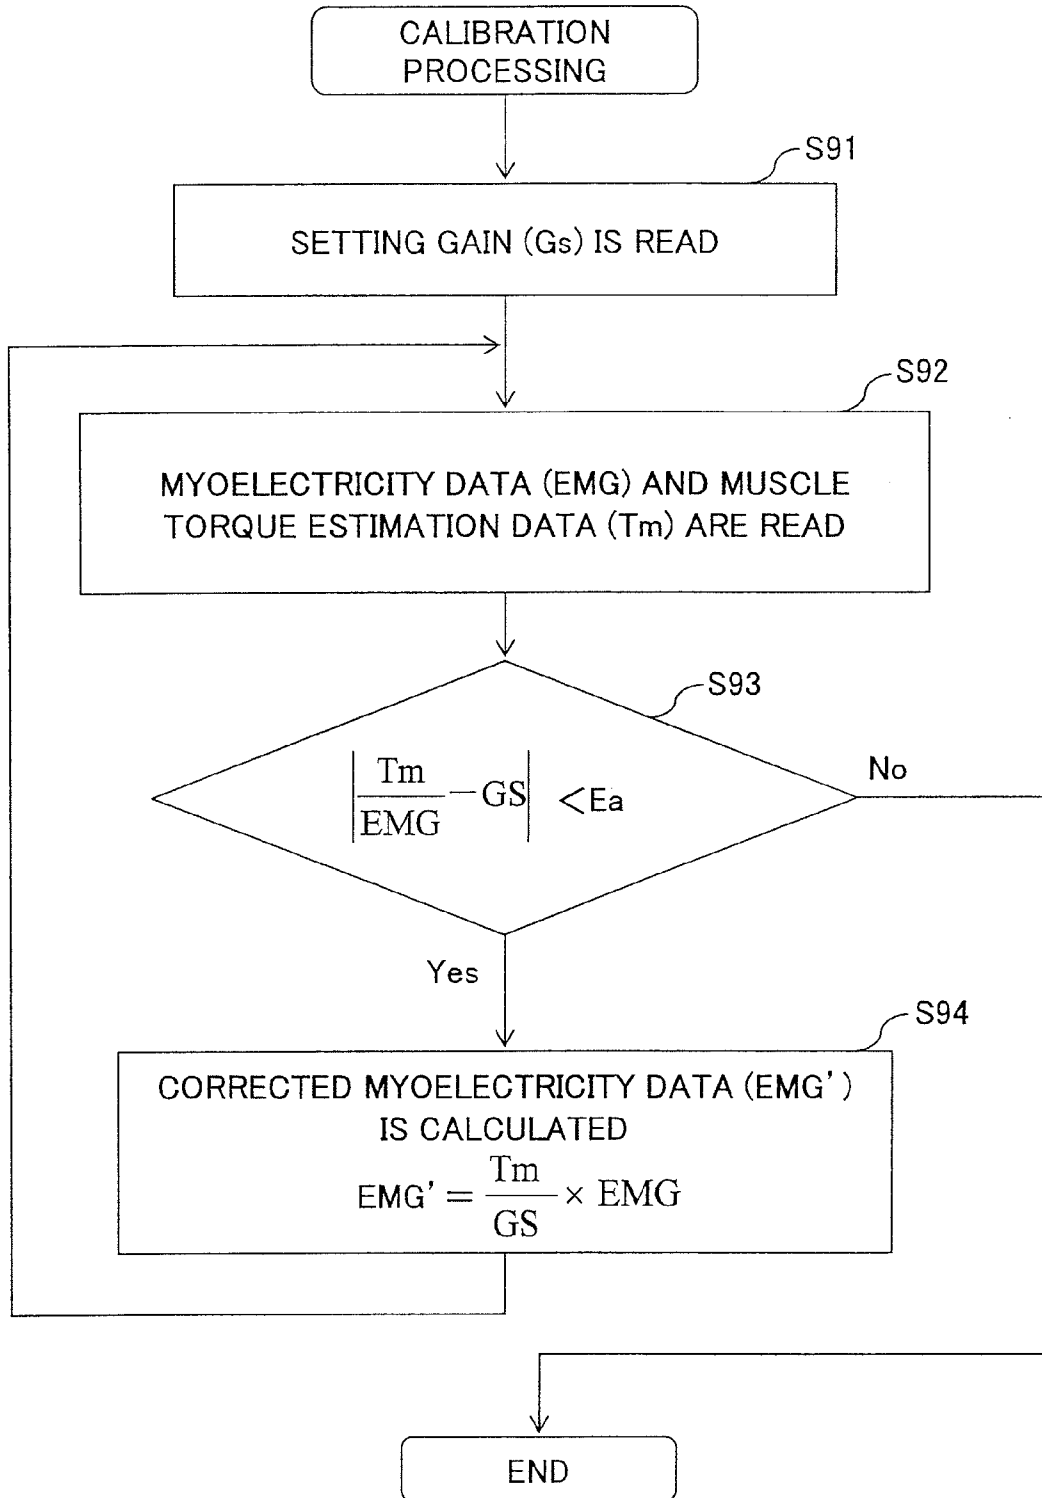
CALIBRATION PROCESSING

S91

SETTING GAIN (Gs) IS READ

S92

MYOELECTRICITY DATA (EMG) AND MUSCLE TORQUE ESTIMATION DATA (Tm) ARE READ

S93

$\left|\frac{Tm}{EMG}-GS\right|$ <Ea

No

Yes

S94

CORRECTED MYOELECTRICITY DATA (EMG') IS CALCULATED

$EMG'=\frac{Tm}{GS}\times EMG$

END